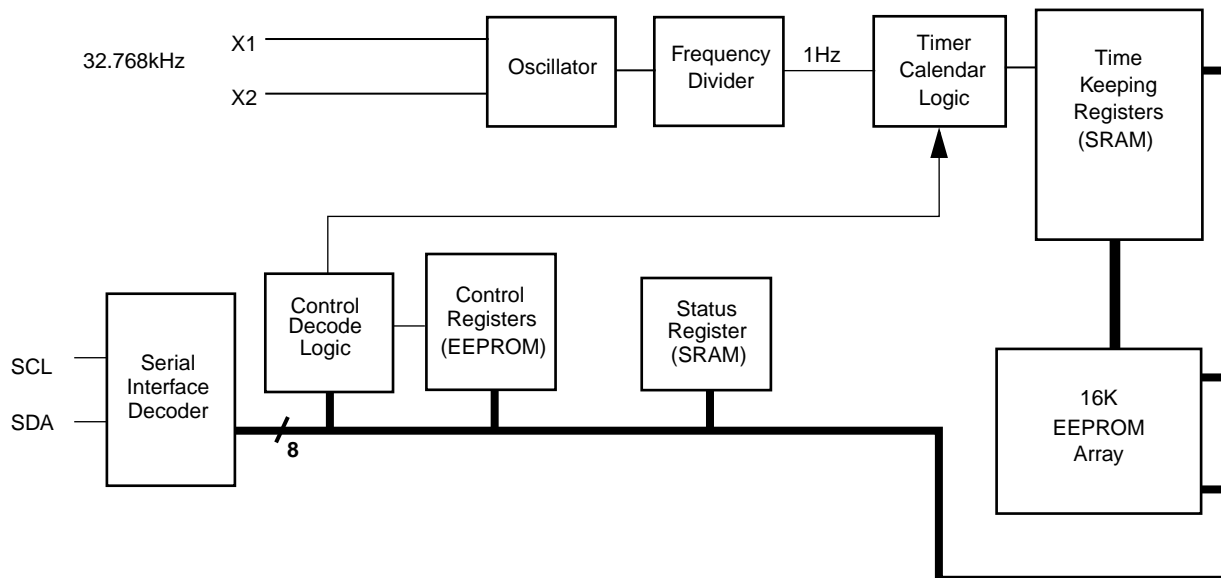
32.768kHz

X1

X2

Oscillator

Frequency Divider

1Hz

Timer Calendar Logic

Time Keeping Registers (SRAM)

SCL

SDA

Serial Interface Decoder

8

Control Decode Logic

Control Registers (EEPROM)

Status Register (SRAM)

16K EEPROM Array